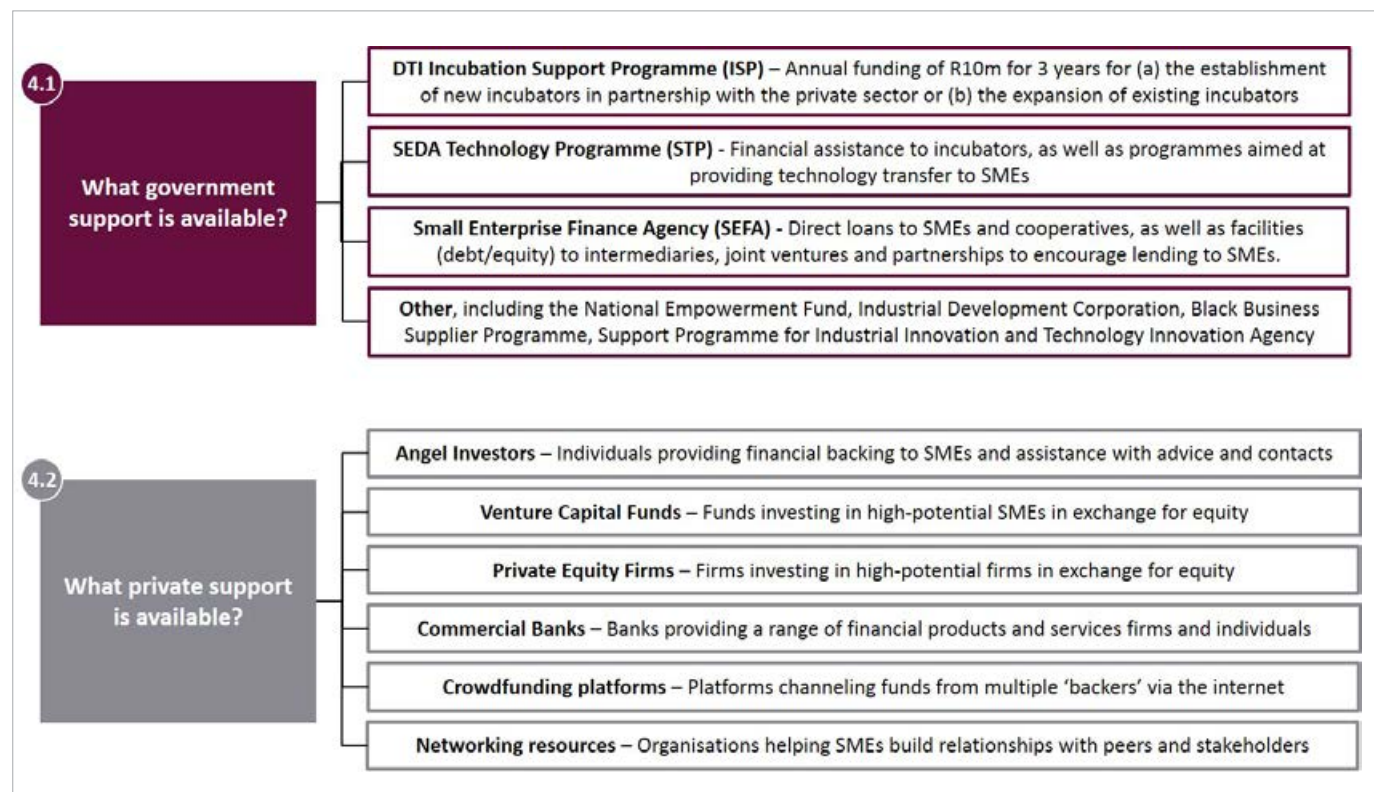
4.1

What government support is available?

DTI Incubation Support Programme (ISP) – Annual funding of R10m for 3 years for (a) the establishment of new incubators in partnership with the private sector or (b) the expansion of existing incubators

SEDA Technology Programme (STP) - Financial assistance to incubators, as well as programmes aimed at providing technology transfer to SMEs

Small Enterprise Finance Agency (SEFA) - Direct loans to SMEs and cooperatives, as well as facilities (debt/equity) to intermediaries, joint ventures and partnerships to encourage lending to SMEs.

Other, including the National Empowerment Fund, Industrial Development Corporation, Black Business Supplier Programme, Support Programme for Industrial Innovation and Technology Innovation Agency

4.2

What private support is available?

Angel Investors – Individuals providing financial backing to SMEs and assistance with advice and contacts

Venture Capital Funds – Funds investing in high-potential SMEs in exchange for equity

Private Equity Firms – Firms investing in high-potential firms in exchange for equity

Commercial Banks – Banks providing a range of financial products and services firms and individuals

Crowdfunding platforms – Platforms channeling funds from multiple 'backers' via the internet

Networking resources – Organisations helping SMEs build relationships with peers and stakeholders